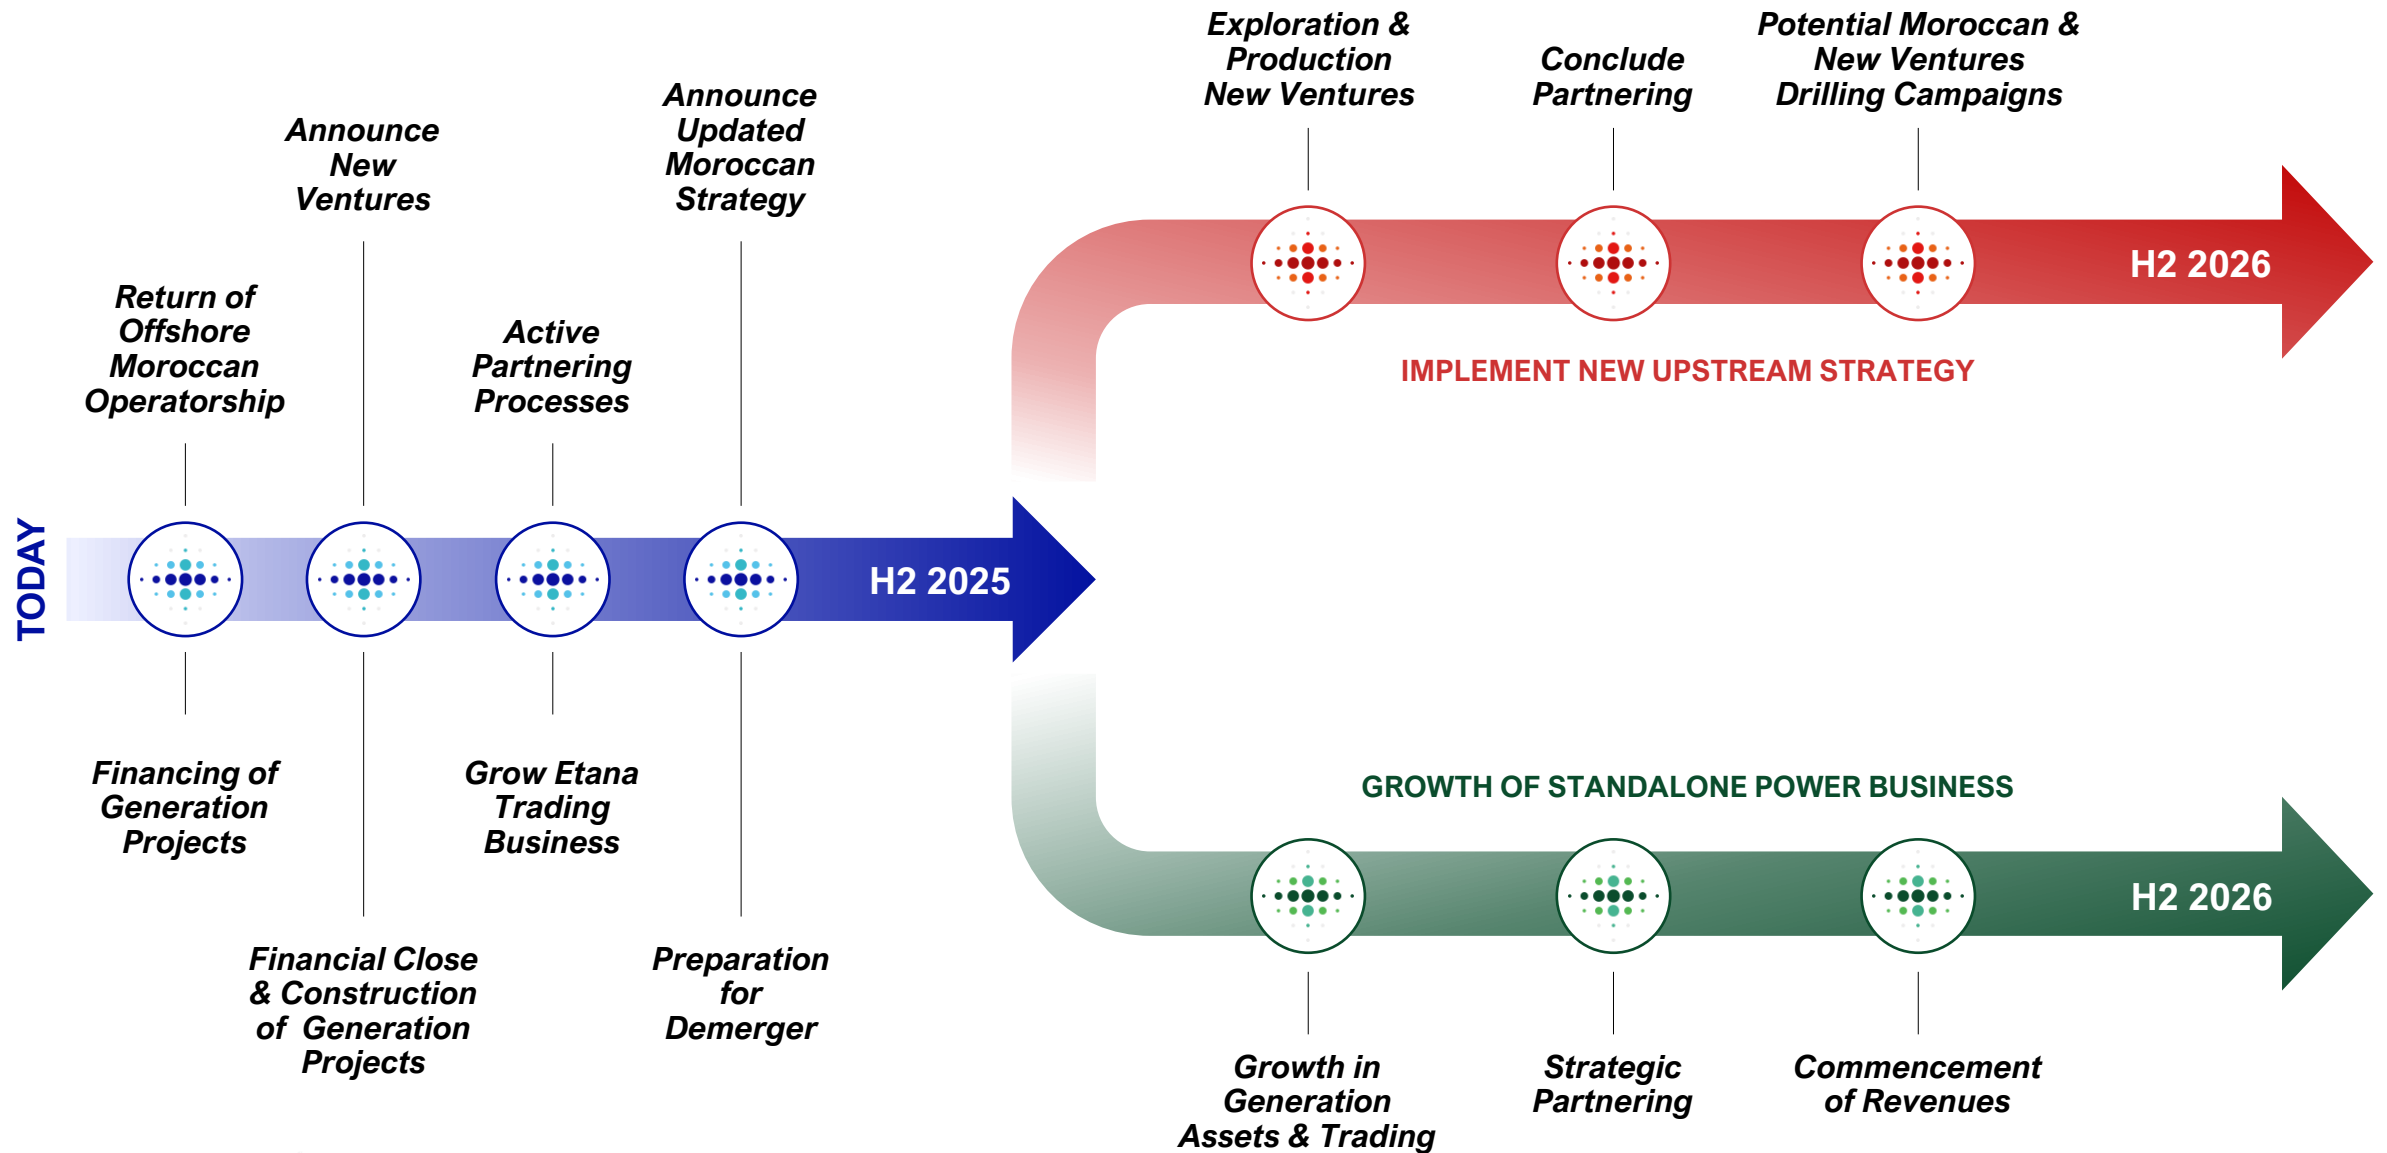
TODAY

Return of Offshore Moroccan Operatorship

Announce New Ventures

Active Partnering Processes

Announce Updated Moroccan Strategy

H2 2025

Financing of Generation Projects

Financial Close & Construction of Generation Projects

Grow Etana Trading Business

Preparation for Demerger

Exploration & Production New Ventures

Conclude Partnering

Potential Moroccan & New Ventures Drilling Campaigns

H2 2026

IMPLEMENT NEW UPSTREAM STRATEGY

GROWTH OF STANDALONE POWER BUSINESS

H2 2026

Growth in Generation Assets & Trading

Strategic Partnering

Commencement of Revenues